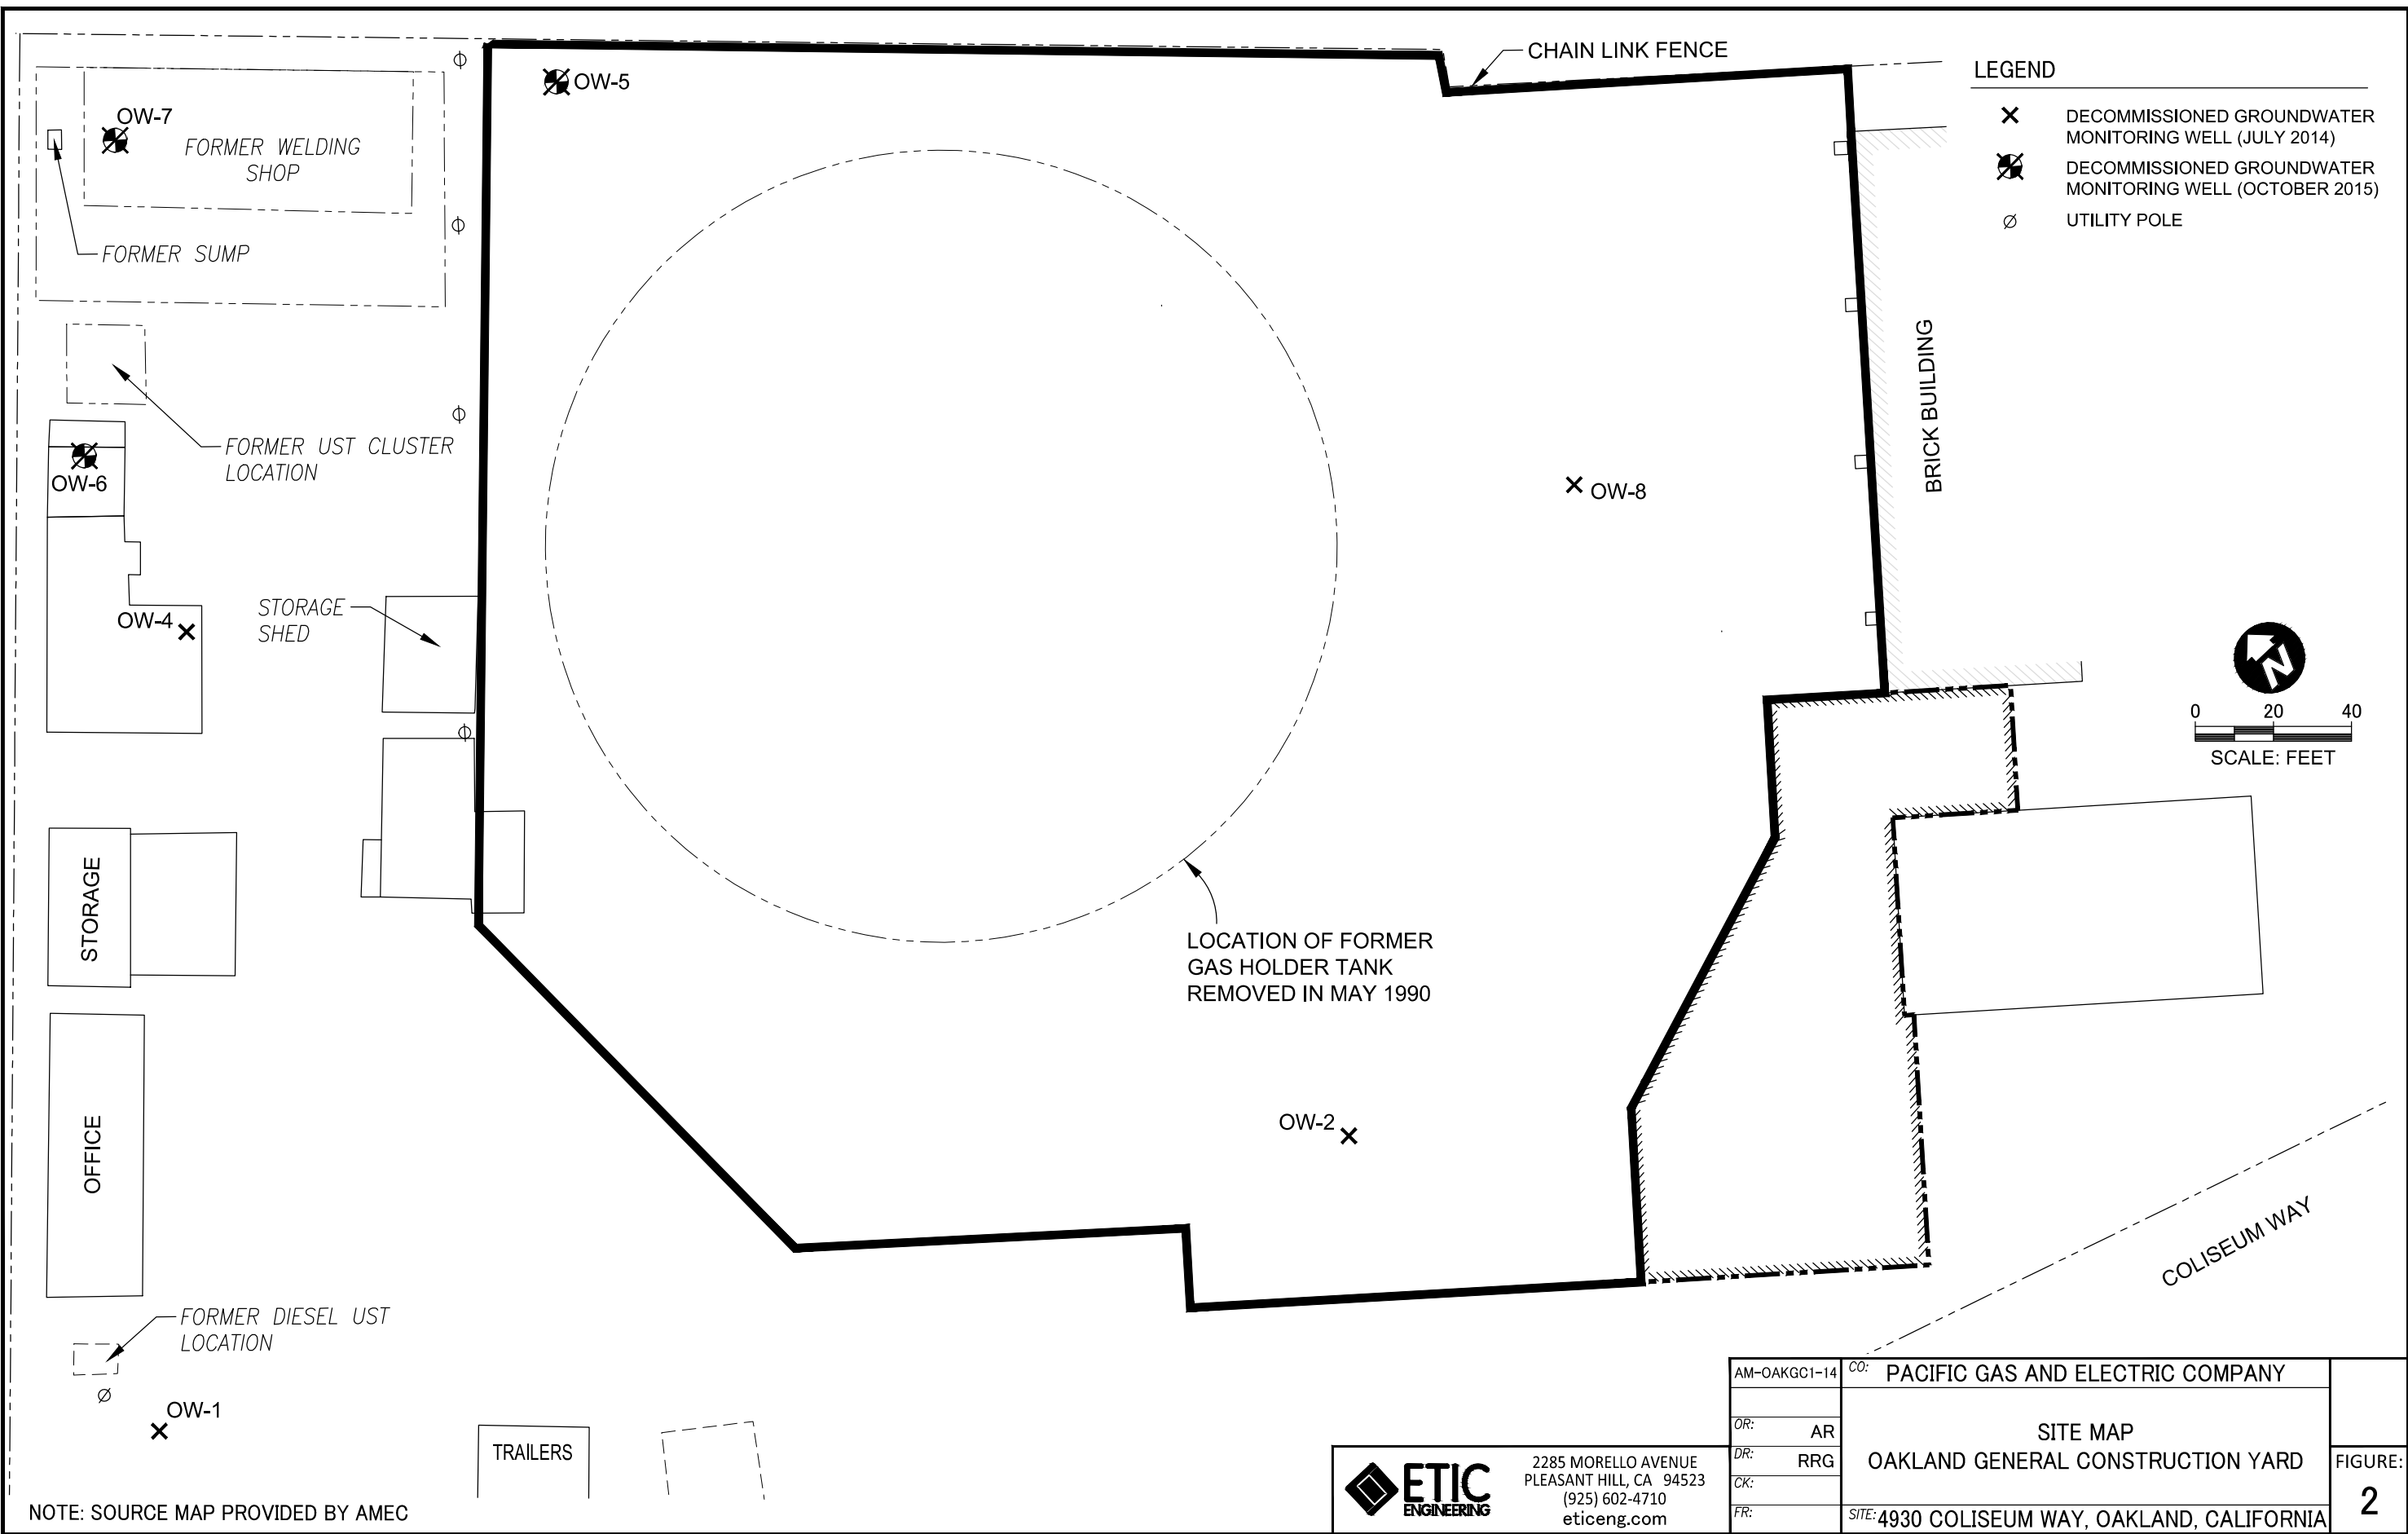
CHAIN LINK FENCE

LEGEND

DECOMMISSIONED GROUNDWATER MONITORING WELL (JULY 2014)

DECOMMISSIONED GROUNDWATER MONITORING WELL (OCTOBER 2015)

UTILITY POLE

OW-5

OW-7

FORMER WELDING SHOP

FORMER SUMP

FORMER UST CLUSTER LOCATION

OW-6

OW-8

BRICK BUILDING

N

0 20 40

SCALE: FEET

OW-4

STORAGE SHED

STORAGE

LOCATION OF FORMER GAS HOLDER TANK REMOVED IN MAY 1990

OFFICE

OW-2

COLISEUM WAY

FORMER DIESEL UST LOCATION

OW-1

TRAILERS

NOTE: SOURCE MAP PROVIDED BY AMEC

ETIC ENGINEERING

2285 MORELLO AVENUE
PLEASANT HILL, CA 94523
(925) 602-4710
eticeng.com

AM-OAKGC1-14

OR: AR

DR: RRG

CK:

FR:

CO: PACIFIC GAS AND ELECTRIC COMPANY

SITE MAP
OAKLAND GENERAL CONSTRUCTION YARD

SITE: 4930 COLISEUM WAY, OAKLAND, CALIFORNIA

FIGURE:
2